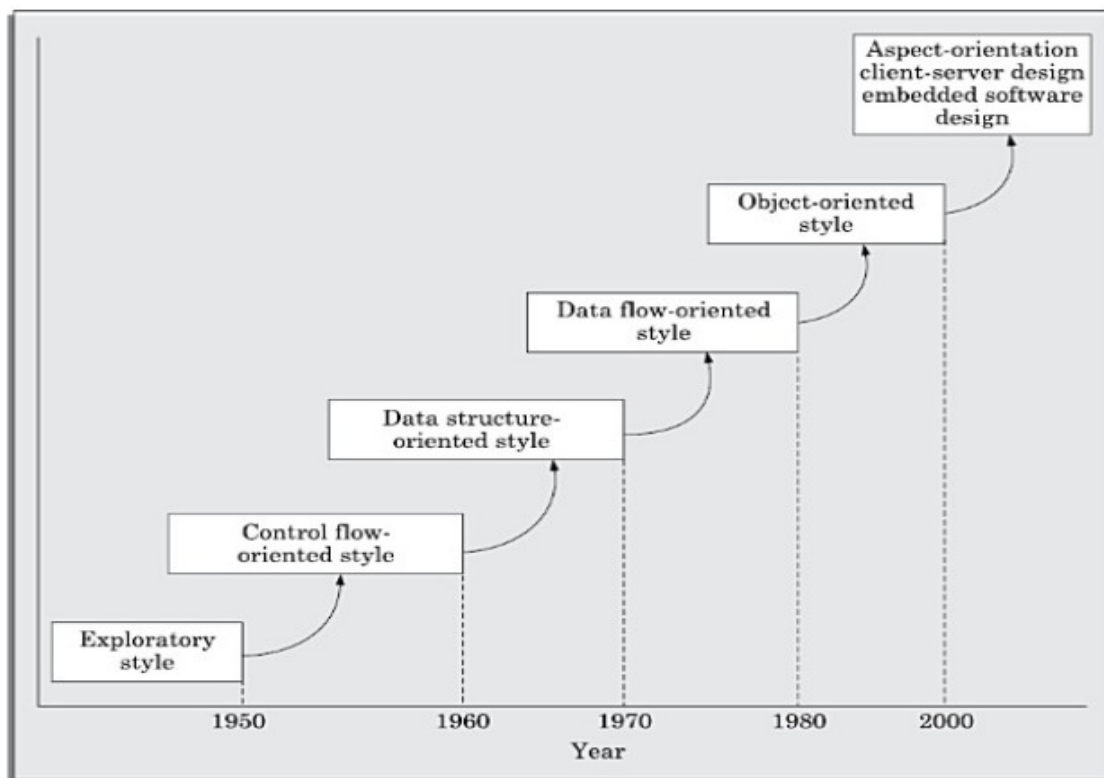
Exploratory style

Control flow-oriented style

Data structure-oriented style

Data flow-oriented style

Object-oriented style

Aspect-orientation client-server design embedded software design

1950

1960

1970

1980

2000

Year